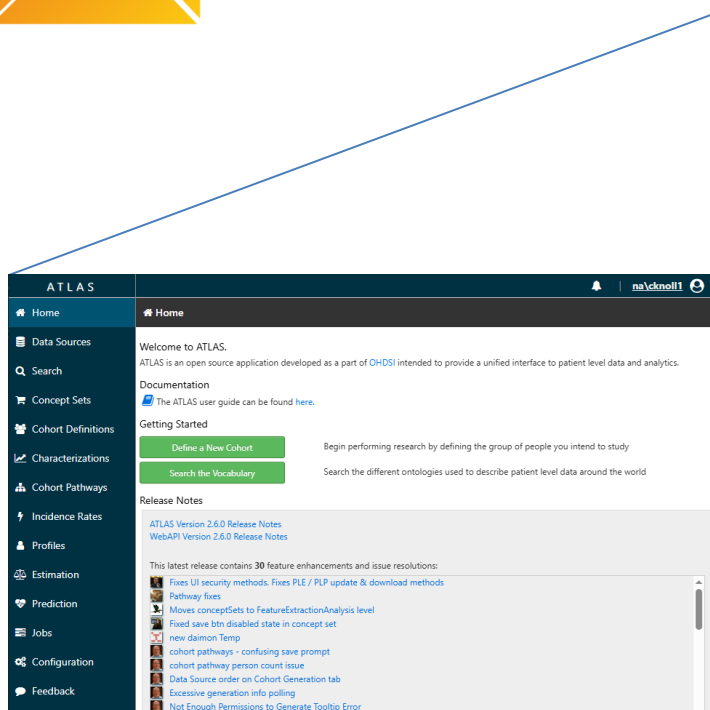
ATLAS

na\cknoll1

Home
Data Sources
Search
Concept Sets
Cohort Definitions
Characterizations
Cohort Pathways
Incidence Rates
Profiles
Estimation
Prediction
Jobs
Configuration
Feedback

Home

Welcome to ATLAS.
ATLAS is an open source application developed as a part of OHDSI intended to provide a unified interface to patient level data and analytics.

Documentation
The ATLAS user guide can be found here.

Getting Started
Define a New Cohort — Begin performing research by defining the group of people you intend to study
Search the Vocabulary — Search the different ontologies used to describe patient level data around the world

Release Notes
ATLAS Version 2.6.0 Release Notes
WebAPI Version 2.6.0 Release Notes

This latest release contains **30** feature enhancements and issue resolutions:
Fixes UI security methods. Fixes PLE / PLP update & download methods
Pathway fixes
Moves conceptSets to FeatureExtractionAnalysis level
Fixed save btn disabled state in concept set
new daimon Temp
cohort pathways - confusing save prompt
cohort pathway person count issue
Data Source order on Cohort Generation tab
Excessive generation info polling
Not Enough Permissions to Generate Tooltip Error